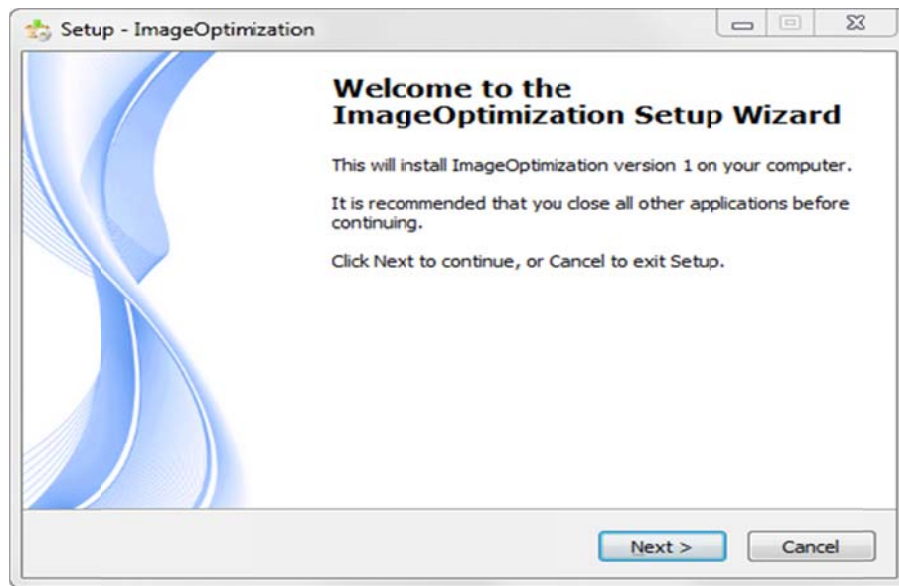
Setup - ImageOptimization

Welcome to the ImageOptimization Setup Wizard

This will install ImageOptimization version 1 on your computer.

It is recommended that you close all other applications before continuing.

Click Next to continue, or Cancel to exit Setup.

Next >

Cancel